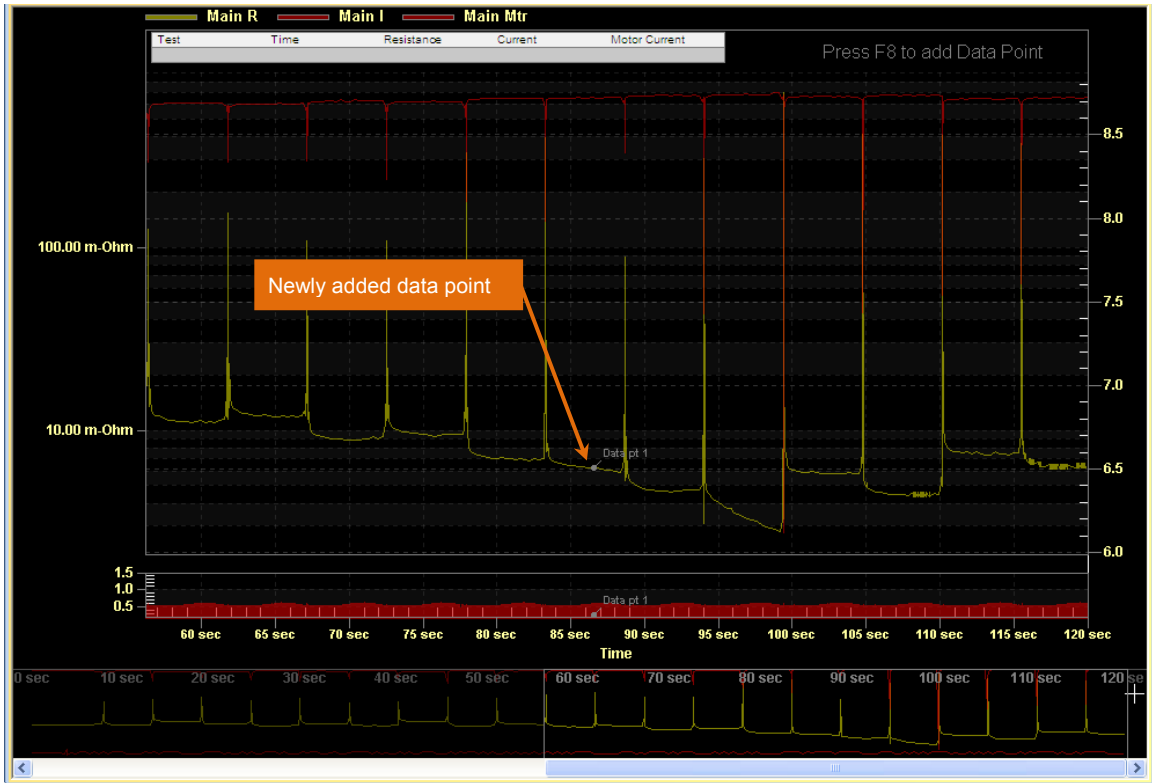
Main R Main I Main Mtr

| Test | Time | Resistance | Current | Motor Current |
|---|---|---|---|---|
| | | | | |

Press F8 to add Data Point

100.00 m-Ohm

10.00 m-Ohm

Newly added data point

Data pt 1

8.5
8.0
7.5
7.0
6.5
6.0

1.5
1.0
0.5

Data pt 1

60 sec 65 sec 70 sec 75 sec 80 sec 85 sec 90 sec 95 sec 100 sec 105 sec 110 sec 115 sec 120 sec

Time

0 sec 10 sec 20 sec 30 sec 40 sec 50 sec 60 sec 70 sec 80 sec 90 sec 100 sec 110 sec 120 sec